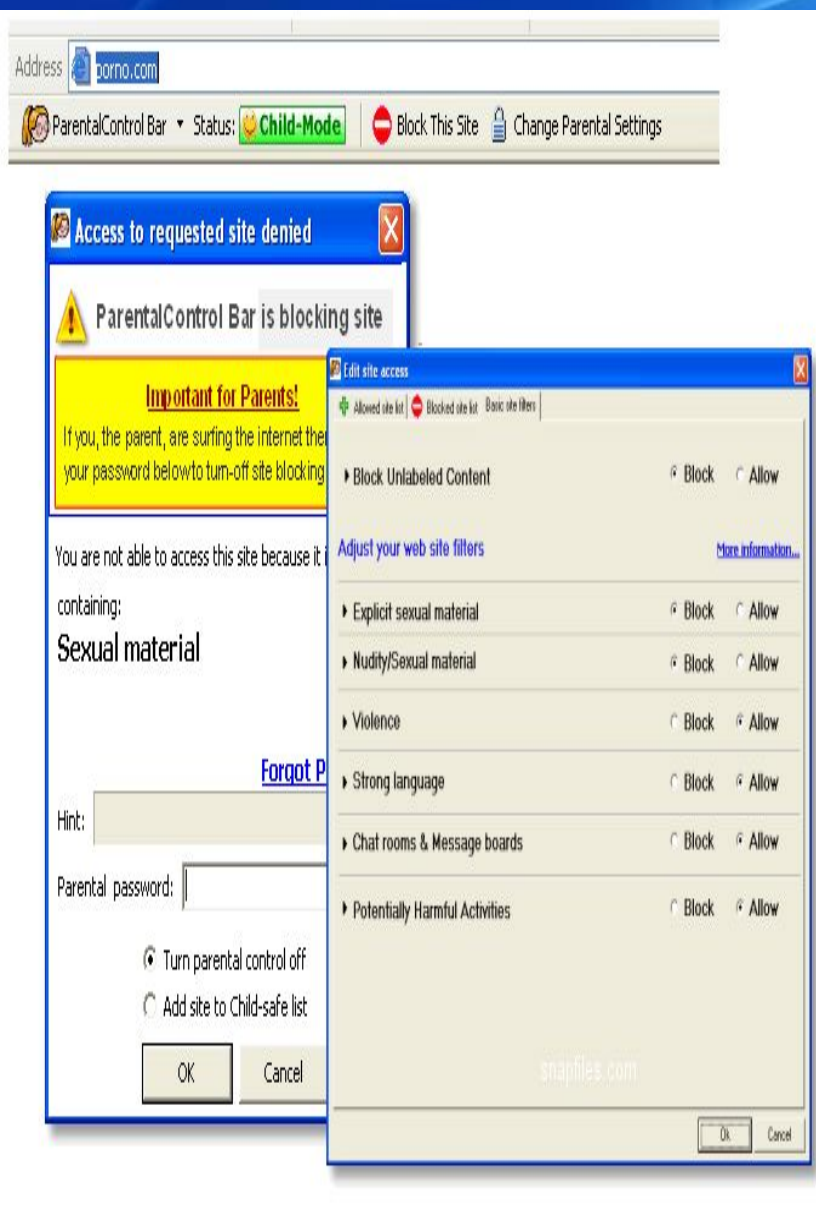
Address porno.com

ParentalControl Bar ▾ Status: Child-Mode | Block This Site | Change Parental Settings

Access to requested site denied

ParentalControl Bar is blocking site

Important for Parents!

If you, the parent, are surfing the internet ther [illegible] your password belowto turn-off site blocking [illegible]

You are not able to access this site because it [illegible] containing:

Sexual material

Forgot P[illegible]

Hint:

Parental password:

Turn parental control off

Add site to Child-safe list

OK

Cancel

Edit site access

Allowed site list | Blocked site list | Basic site filters

Block Unlabeled Content | Block | Allow

Adjust your web site filters

More information...

Explicit sexual material | Block | Allow

Nudity/Sexual material | Block | Allow

Violence | Block | Allow

Strong language | Block | Allow

Chat rooms & Message boards | Block | Allow

Potentially Harmful Activities | Block | Allow

snapfiles.com

Ok

Cancel